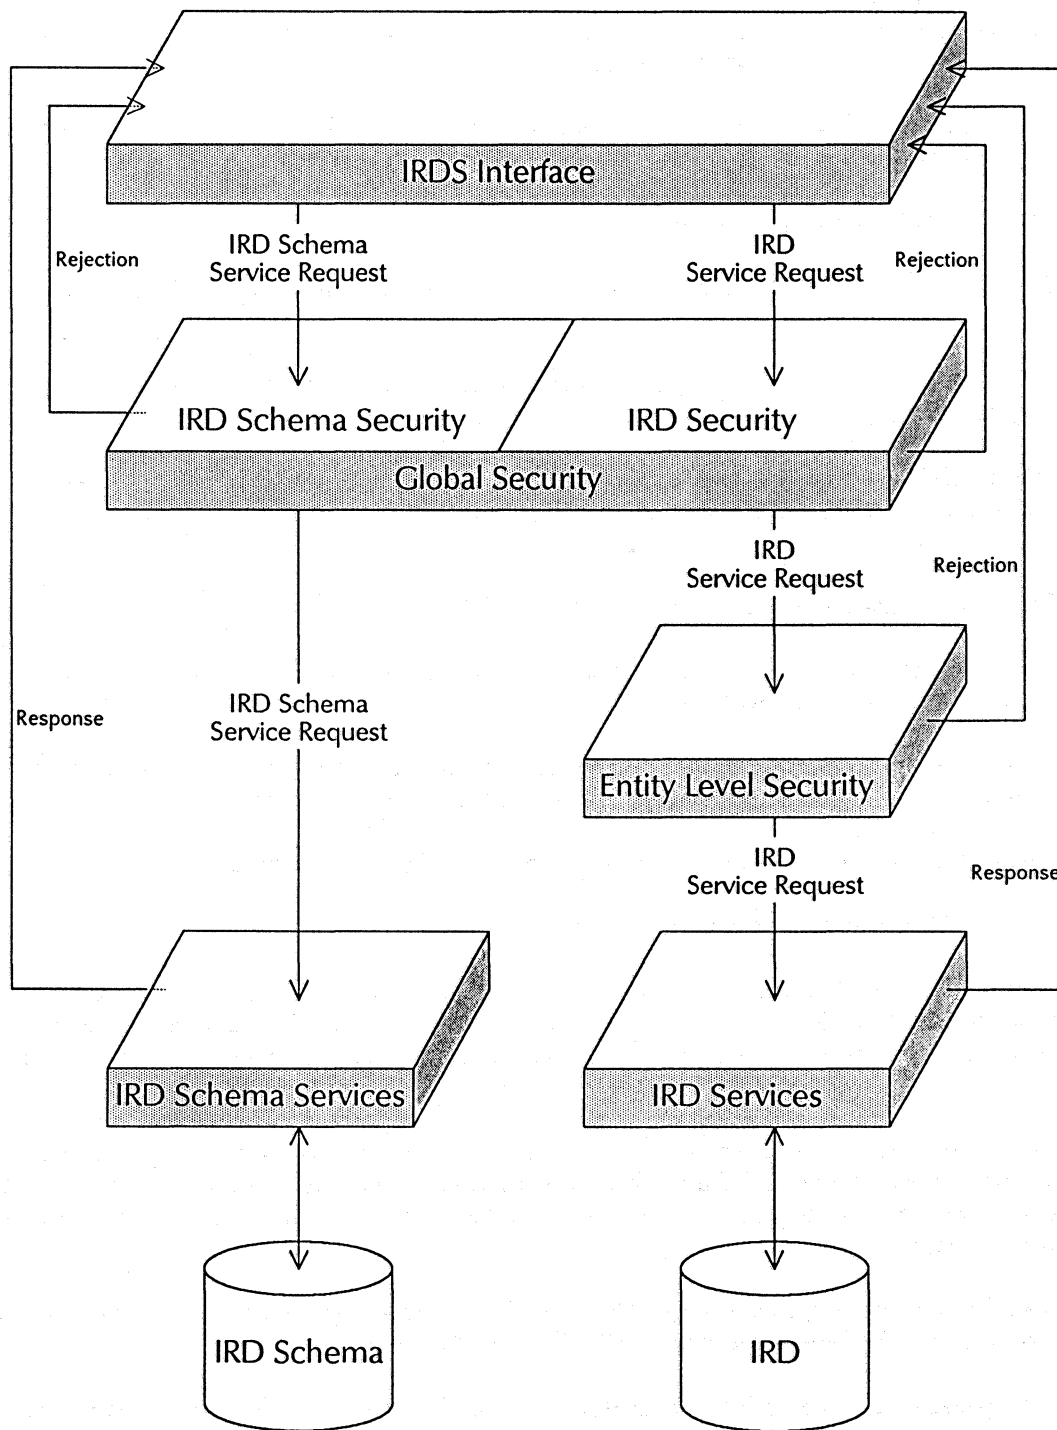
IRDS Interface

Rejection

IRD Schema Service Request

IRD Service Request

Rejection

IRD Schema Security

IRD Security

Global Security

IRD Service Request

Rejection

Response

IRD Schema Service Request

Entity Level Security

IRD Service Request

Response

IRD Schema Services

IRD Services

IRD Schema

IRD